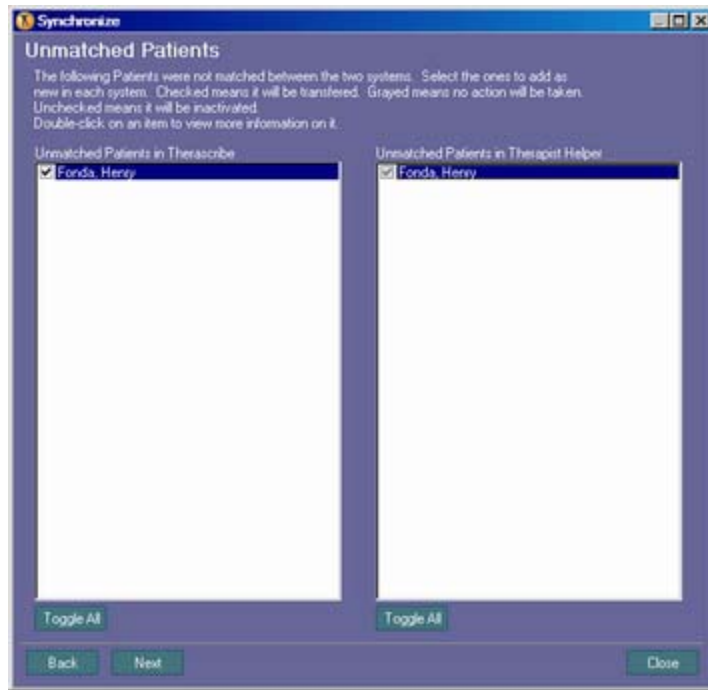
Synchronize

Unmatched Patients

The following Patients were not matched between the two systems. Select the ones to add as new in each system. Checked means it will be transfered. Grayed means no action will be taken. Unchecked means it will be inactivated.
Double-click on an item to view more information on it.

Unmatched Patients in Therascribe

Fonda, Henry

Toggle All

Unmatched Patients in Therapist Helper

Fonda, Henry

Toggle All

Back

Next

Close